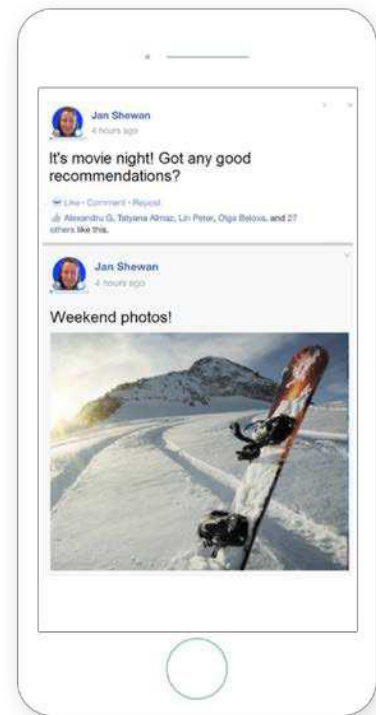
Jan Shewan
4 hours ago

It's movie night! Got any good recommendations?

Like · Comment · Repost
Alexandru G, Tatyana Almaz, Lin Peter, Olga Beloxa, and 27 others like this.

Jan Shewan
4 hours ago

Weekend photos!